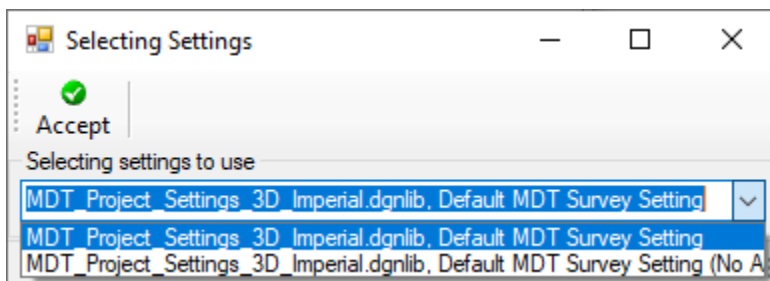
Selecting Settings

Accept

Selecting settings to use

MDT_Project_Settings_3D_Imperial.dgnlib, Default MDT Survey Setting

MDT_Project_Settings_3D_Imperial.dgnlib, Default MDT Survey Setting

MDT_Project_Settings_3D_Imperial.dgnlib, Default MDT Survey Setting (No A